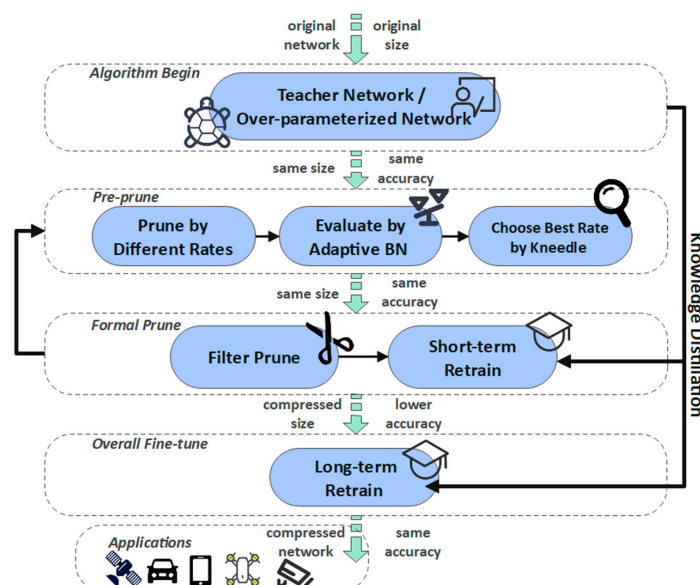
original network

original size

Algorithm Begin

Teacher Network / Over-parameterized Network

same size

same accuracy

Pre-prune

Prune by Different Rates

Evaluate by Adaptive BN

Choose Best Rate by Kneedle

same size

same accuracy

Formal Prune

Filter Prune

Short-term Retrain

Knowledge Distillation

compressed size

lower accuracy

Overall Fine-tune

Long-term Retrain

compressed network

same accuracy

Applications